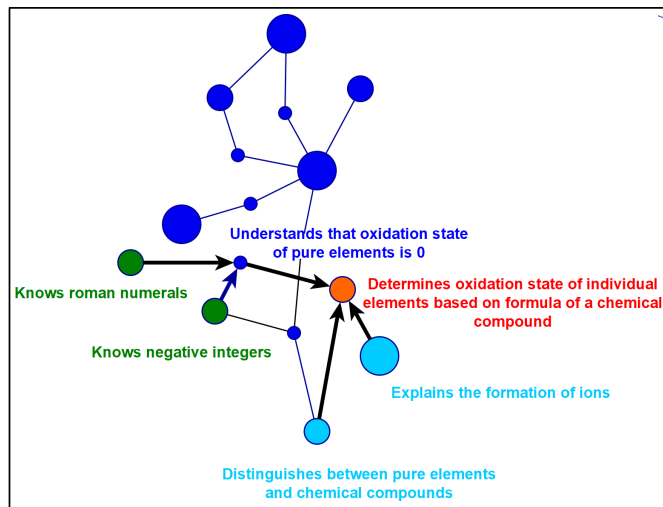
Understands that oxidation state of pure elements is 0

Knows roman numerals

Determines oxidation state of individual elements based on formula of a chemical compound

Knows negative integers

Explains the formation of ions

Distinguishes between pure elements and chemical compounds